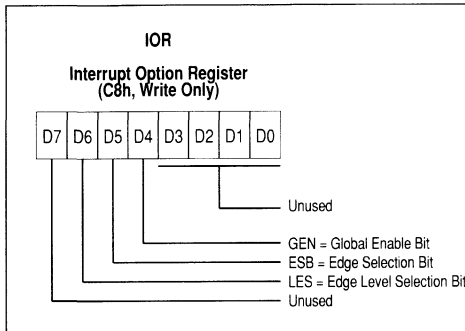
IOR

Interrupt Option Register
(C8h, Write Only)

| D7 | D6 | D5 | D4 | D3 | D2 | D1 | D0 |
|---|---|---|---|---|---|---|---|

Unused

GEN = Global Enable Bit
ESB = Edge Selection Bit
LES = Edge Level Selection Bit
Unused